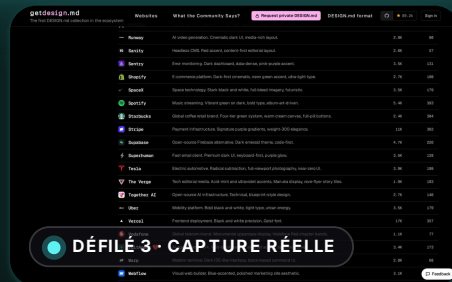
getdesign.md
The first DESIGN.md collection in the ecosystem

Websites
What the Community Says?
Request private DESIGN.md
DESIGN.md format
Sign in

Runway
AI video generation. Cinematic dark UI, media-rich layout.
Sanity
Headless CMS. Red accent, content-first editorial layout.
Sentry
Error monitoring. Dark dashboard, data-dense, pink-purple accent.
Shopify
E-commerce platform. Dark-first cinematic, neon green accent, ultra-light type.
SpaceX
Space technology. Stark black and white, full-bleed imagery, futuristic.
Spotify
Music streaming. Vibrant green on dark, bold type, album-art-driven.
Starbucks
Global coffee retail brand. Four-tier green system, warm cream canvas, full-pill buttons.
Stripe
Payment infrastructure. Signature purple gradients, weight-300 elegance.
Supabase
Open-source Firebase alternative. Dark emerald theme, code-first.
Superhuman
Fast email client. Premium dark UI, keyboard-first, purple glow.
Tesla
Electric automotive. Radical subtraction, full-viewport photography, near-zero UI.
The Verge
Tech editorial media. Acid-mint and ultraviolet accents, Manuka display type.
Together AI
Open-source AI infrastructure. Technical, blueprint-style design.
Uber
Mobility platform. Bold black and white, tight type, urban energy.
Vercel
Frontend deployment. Black and white precision, Geist font.
Vodafone
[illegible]
Webflow
Visual web builder. Blue-accented, polished marketing site aesthetic.

DÉFILÉ 3 · CAPTURE RÉELLE

Feedback